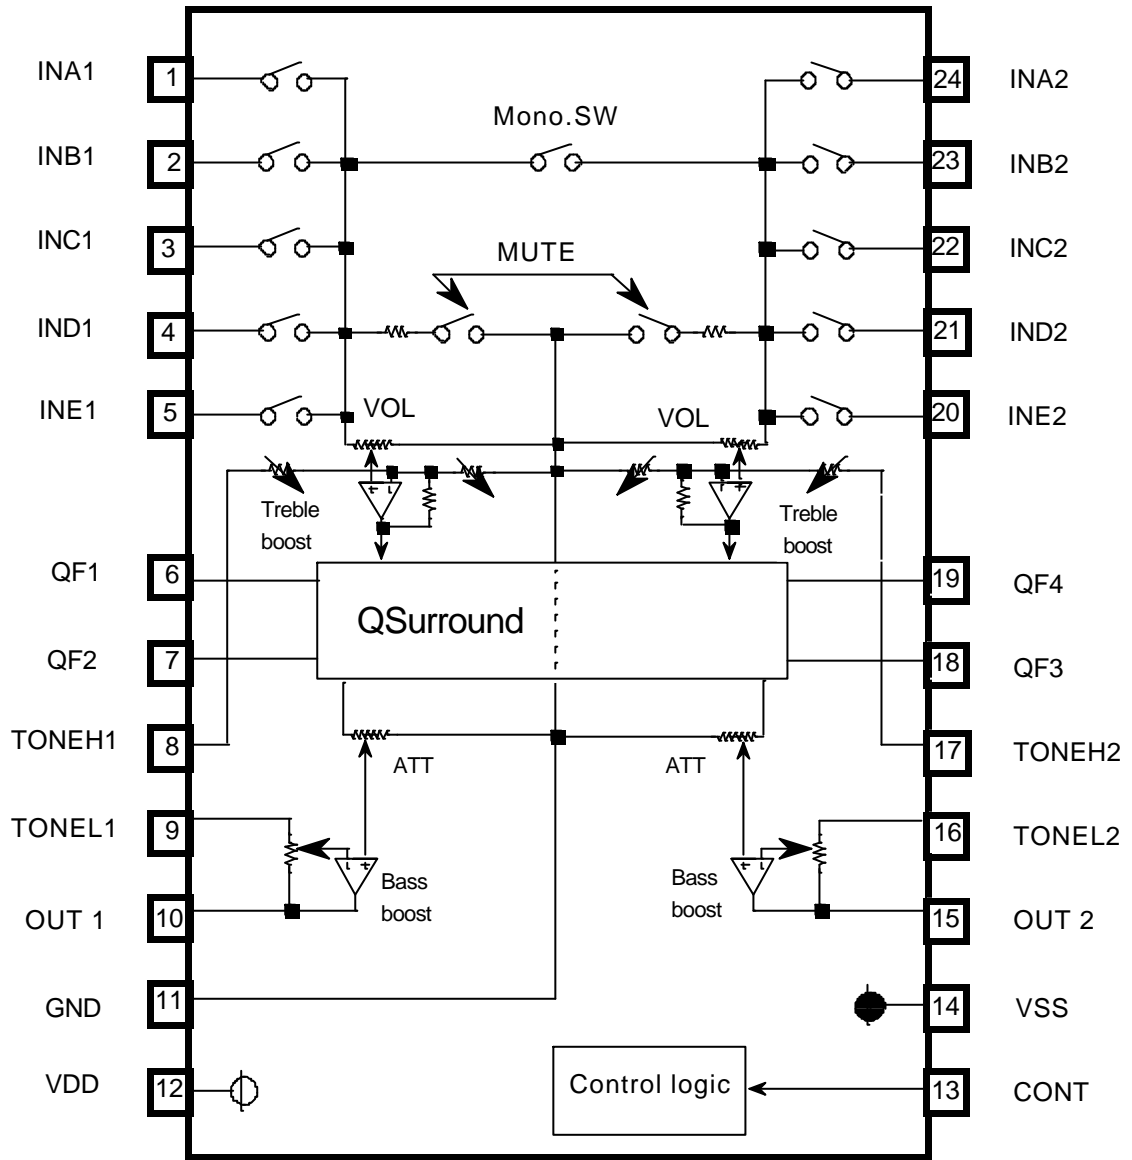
INA1 1
INB1 2
INC1 3
IND1 4
INE1 5
QF1 6
QF2 7
TONEH1 8
TONEL1 9
OUT 1 10
GND 11
VDD 12

24 INA2
23 INB2
22 INC2
21 IND2
20 INE2
19 QF4
18 QF3
17 TONEH2
16 TONEL2
15 OUT 2
14 VSS
13 CONT

Mono.SW

MUTE

VOL

VOL

Treble boost

Treble boost

QSurround

ATT

ATT

Bass boost

Bass boost

Control logic